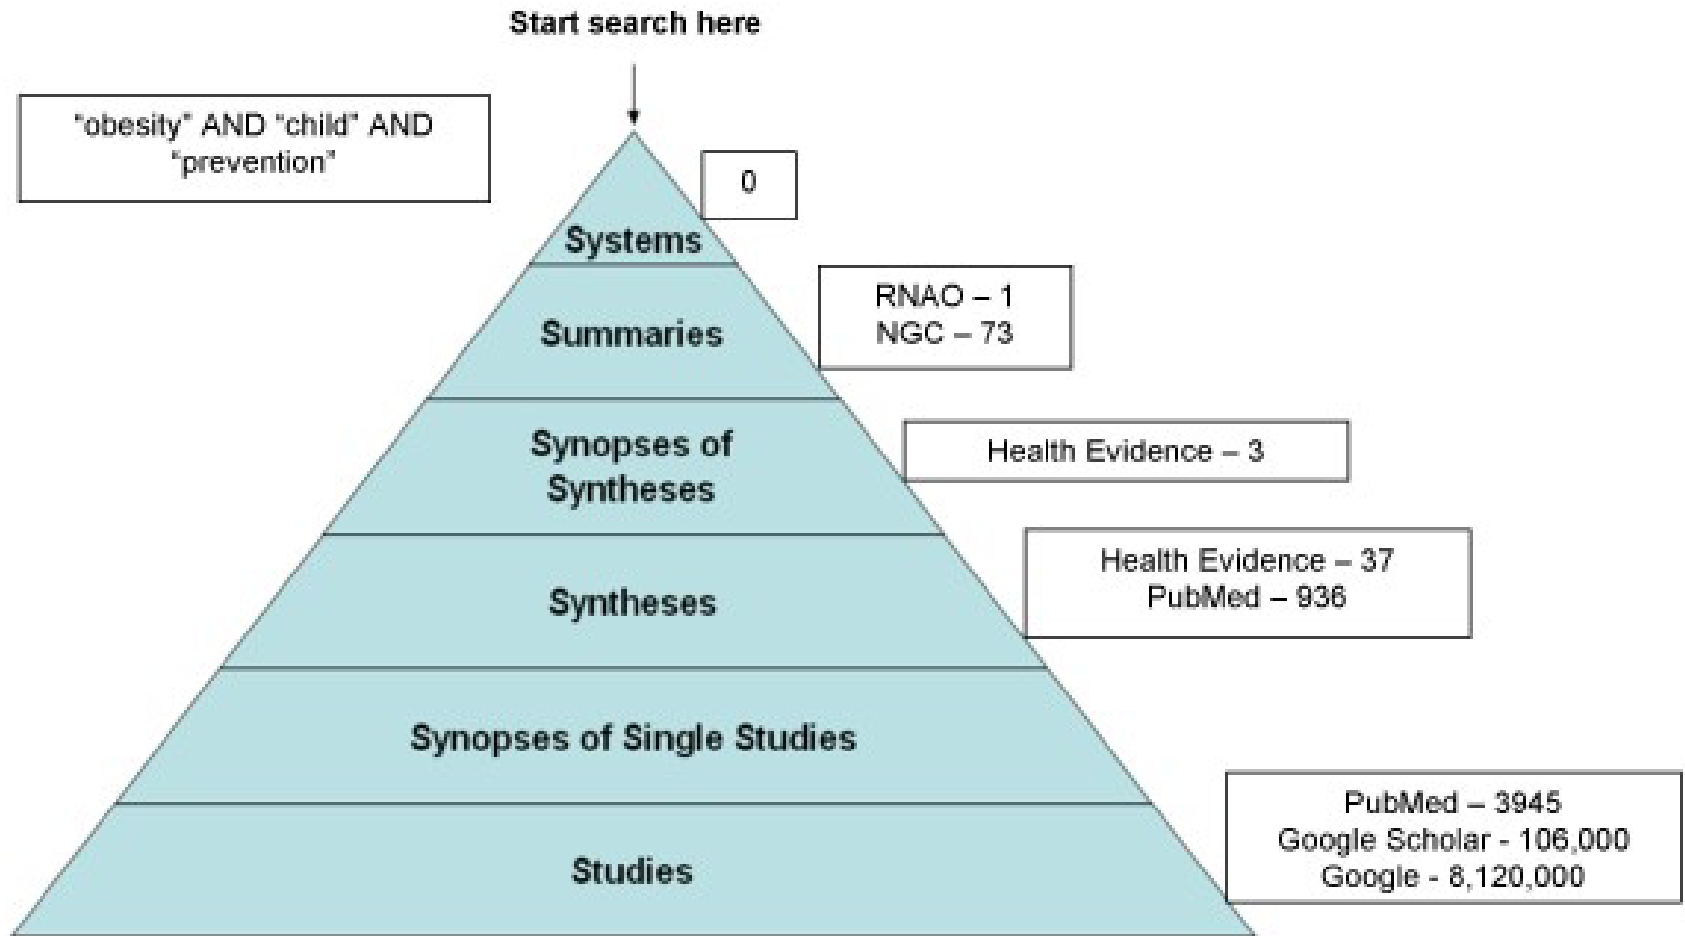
Start search here

"obesity" AND "child" AND "prevention"

0

Systems

RNAO – 1
NGC – 73

Summaries

Health Evidence – 3

Synopses of Syntheses

Health Evidence – 37
PubMed – 936

Syntheses

Synopses of Single Studies

PubMed – 3945
Google Scholar - 106,000
Google - 8,120,000

Studies